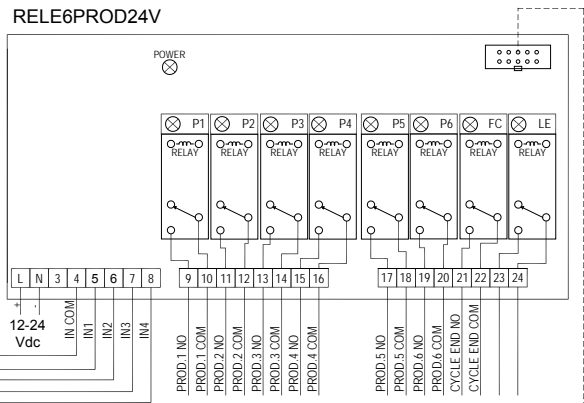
RELE6PROD24V

POWER

P1 P2 P3 P4 P5 P6 FC LE

RELAY RELAY RELAY RELAY RELAY RELAY RELAY RELAY

L N 3 4 5 6 7 8 9 10 11 12 13 14 15 16 17 18 19 20 21 22 23 24

+ -

12-24 Vdc

IN COM
IN1
IN2
IN3
IN4

PROD.1 NO
PROD.1 COM
PROD.2 NO
PROD.2 COM
PROD.3 NO
PROD.3 COM
PROD.4 NO
PROD.4 COM
PROD.5 NO
PROD.5 COM
PROD.6 NO
PROD.6 COM
CYCLE END NO
CYCLE END COM